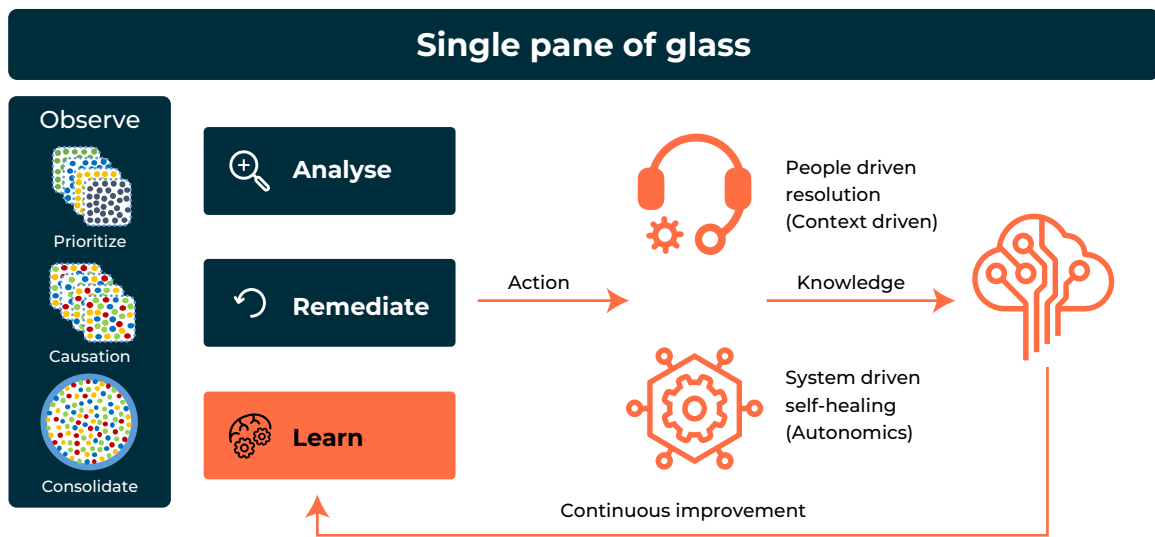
Single pane of glass

Observe

Prioritize

Causation

Consolidate

Analyse

Remediate

Learn

Action

People driven resolution (Context driven)

Knowledge

System driven self-healing (Autonomics)

Continuous improvement